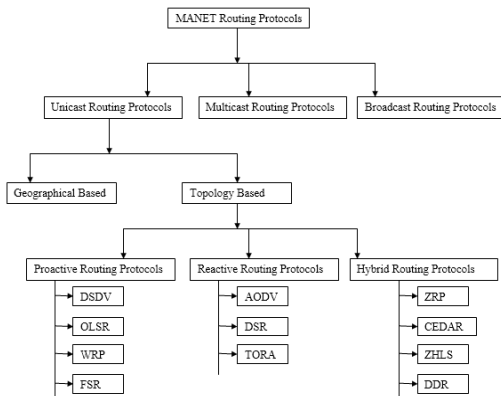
MANET Routing Protocols

Unicast Routing Protocols

Multicast Routing Protocols

Broadcast Routing Protocols

Geographical Based

Topology Based

Proactive Routing Protocols

DSDV

OLSR

WRP

FSR

Reactive Routing Protocols

AODV

DSR

TORA

Hybrid Routing Protocols

ZRP

CEDAR

ZHLS

DDR